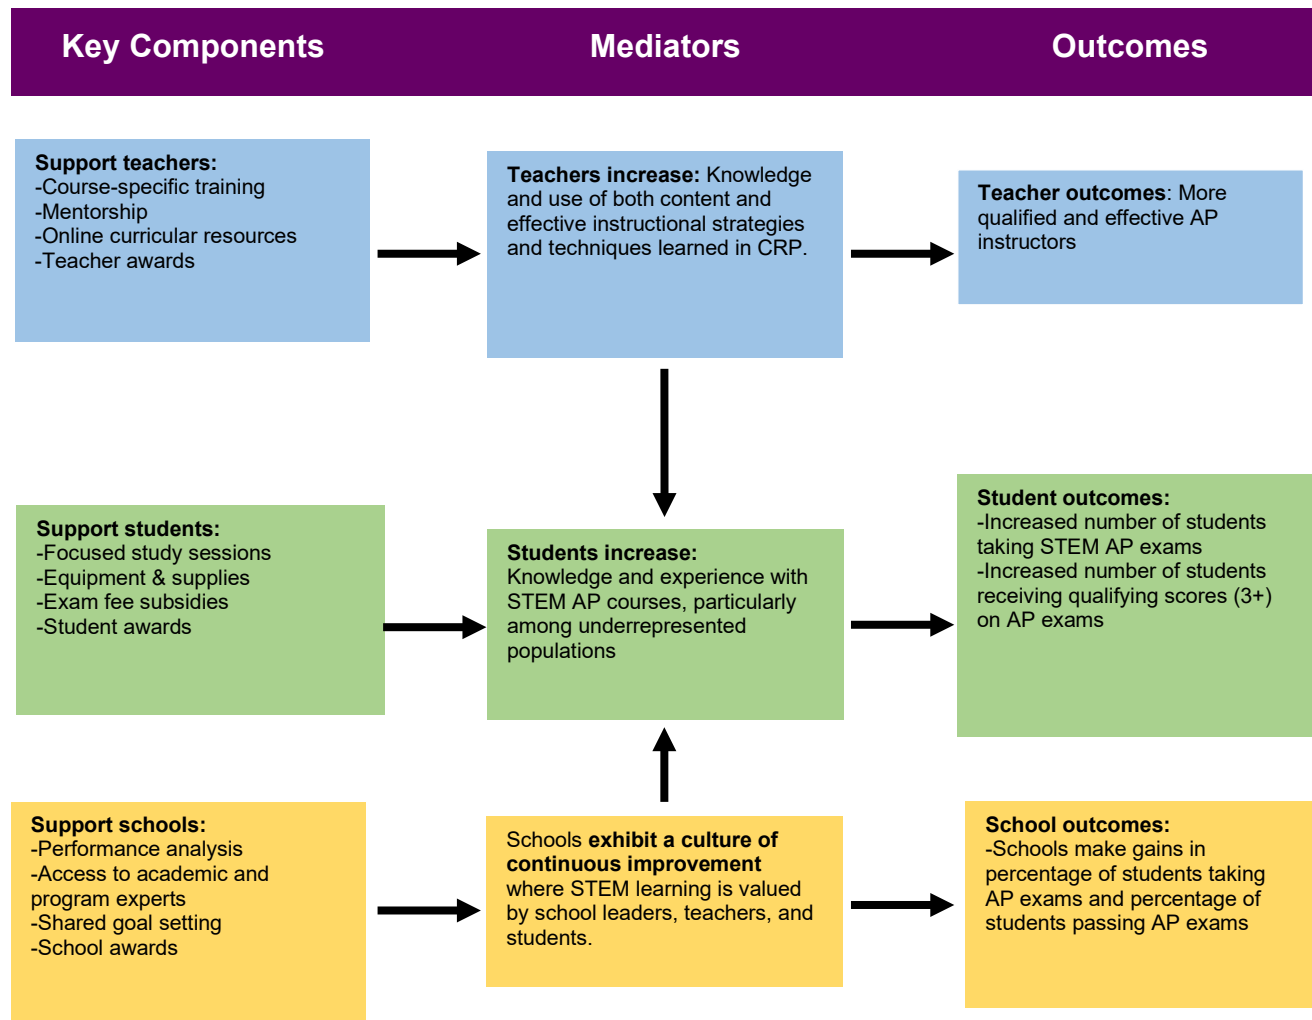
Key Components

Mediators

Outcomes

Support teachers:
-Course-specific training
-Mentorship
-Online curricular resources
-Teacher awards

Teachers increase: Knowledge and use of both content and effective instructional strategies and techniques learned in CRP.

Teacher outcomes: More qualified and effective AP instructors

Support students:
-Focused study sessions
-Equipment & supplies
-Exam fee subsidies
-Student awards

Students increase: Knowledge and experience with STEM AP courses, particularly among underrepresented populations

Student outcomes:
-Increased number of students taking STEM AP exams
-Increased number of students receiving qualifying scores (3+) on AP exams

Support schools:
-Performance analysis
-Access to academic and program experts
-Shared goal setting
-School awards

Schools exhibit a culture of continuous improvement where STEM learning is valued by school leaders, teachers, and students.

School outcomes:
-Schools make gains in percentage of students taking AP exams and percentage of students passing AP exams